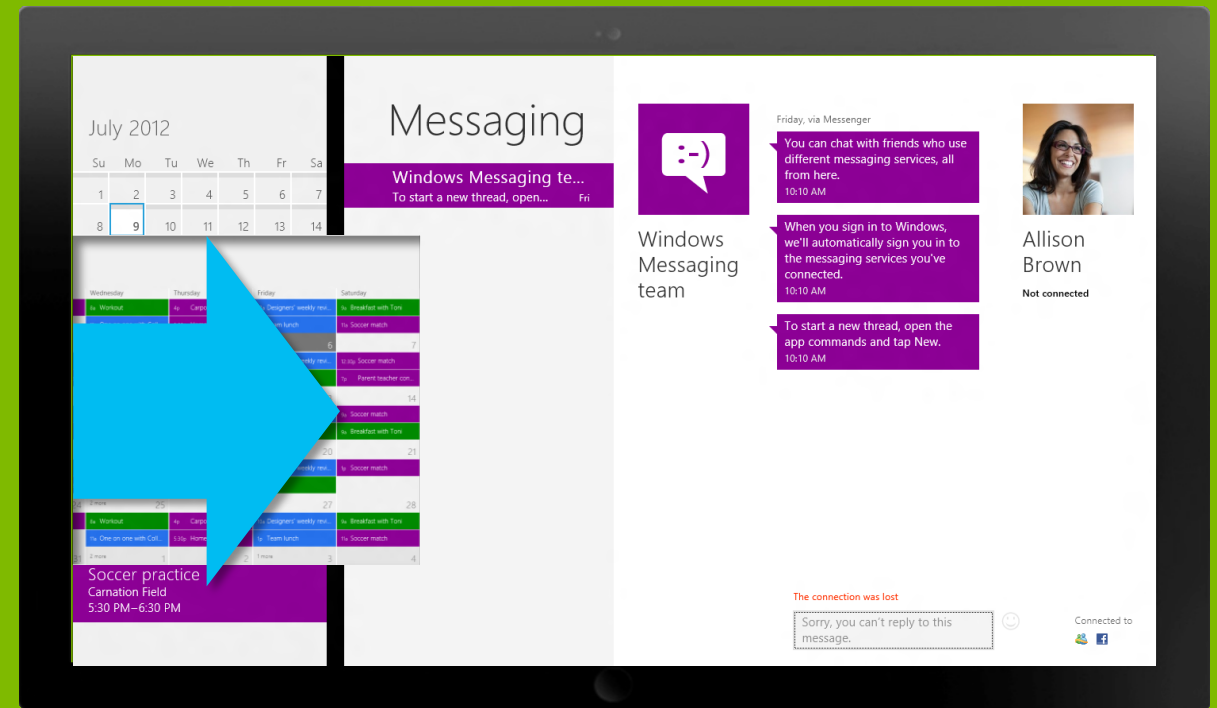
July 2012

| Su | Mo | Tu | We | Th | Fr | Sa |
|---|---|---|---|---|---|---|
| 1 | 2 | 3 | 4 | 5 | 6 | 7 |
| 8 | 9 | 10 | 11 | 12 | 13 | 14 |

Wednesday Thursday Friday Saturday

Workout
Carpo
Designers' weekly revi
Breakfast with Toni
Team lunch
Soccer match
6
7
Soccer match
Parent teacher con
14
Soccer match
Breakfast with Toni
20
21
Soccer match
25
27
28
Workout
Carpo
Designers' weekly revi
Breakfast with Toni
One on one with Coll
Home
Team lunch
Soccer match
3
4

Soccer practice
Carnation Field
5:30 PM–6:30 PM

Messaging

Windows Messaging te...
To start a new thread, open... Fri

:-)

Windows Messaging team

Friday, via Messenger

You can chat with friends who use different messaging services, all from here.
10:10 AM

When you sign in to Windows, we'll automatically sign you in to the messaging services you've connected.
10:10 AM

To start a new thread, open the app commands and tap New.
10:10 AM

Allison Brown
Not connected

The connection was lost

Sorry, you can't reply to this message.

Connected to